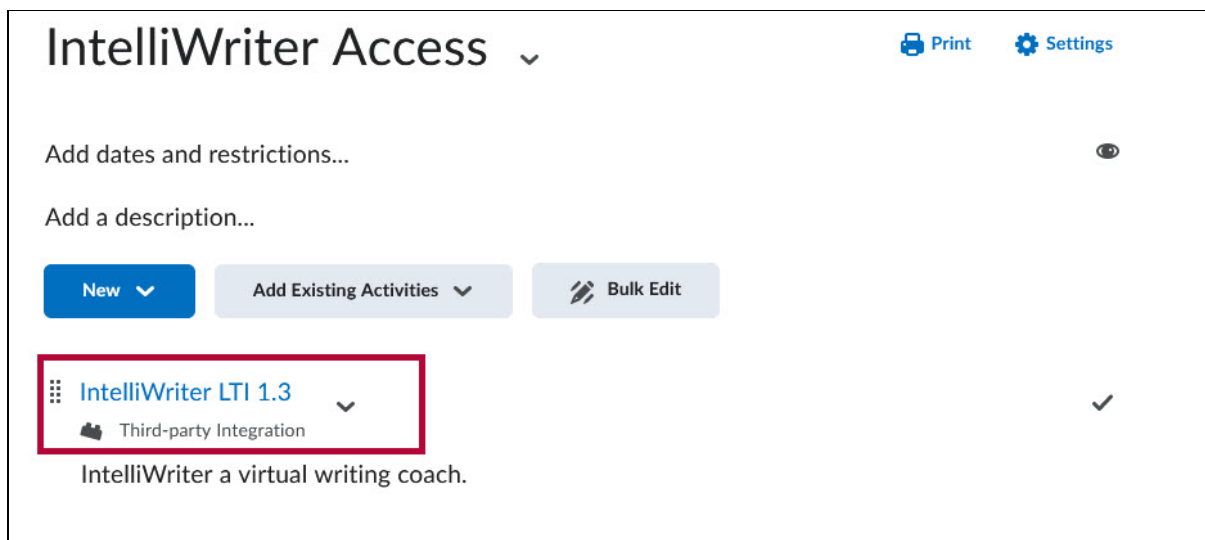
IntelliWriter Access

Print Settings

Add dates and restrictions...

Add a description...

New

Add Existing Activities

Bulk Edit

IntelliWriter LTI 1.3

Third-party Integration

IntelliWriter a virtual writing coach.